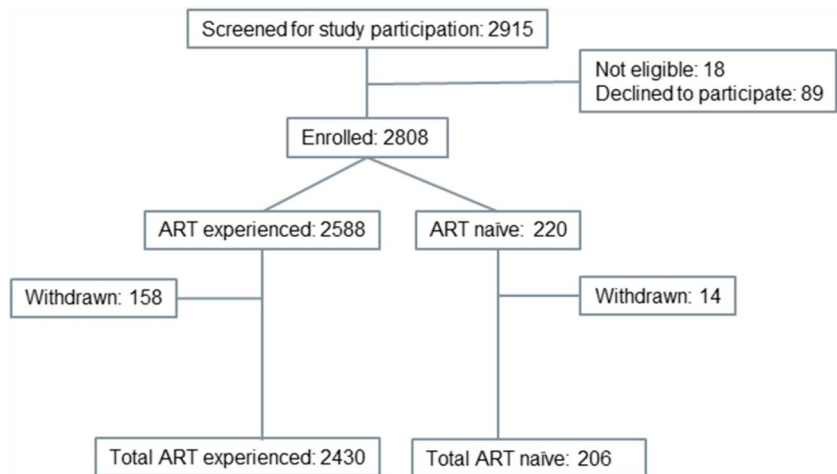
Screened for study participation: 2915

Not eligible: 18
Declined to participate: 89

Enrolled: 2808

ART experienced: 2588

ART naïve: 220

Withdrawn: 158

Withdrawn: 14

Total ART experienced: 2430

Total ART naïve: 206